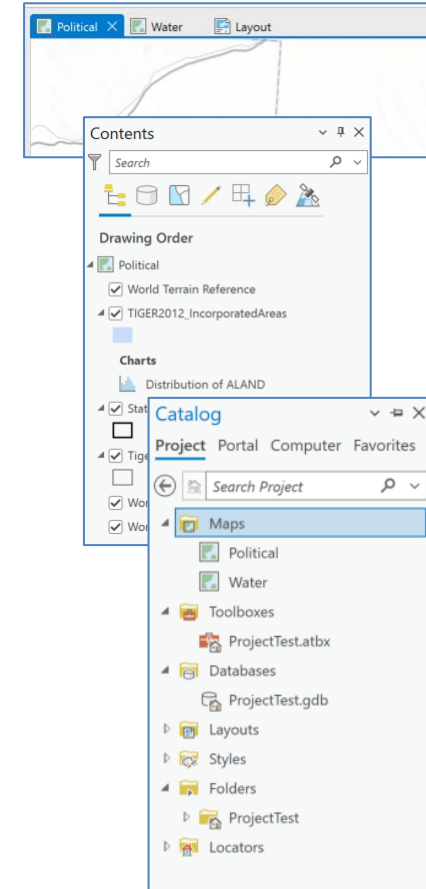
Political ✕ Water Layout

Contents

Search

Drawing Order

Political

World Terrain Reference

TIGER2012_IncorporatedAreas

Charts

Distribution of ALAND

Stat

Tige

Wor

Wor

Catalog

Project Portal Computer Favorites

Search Project

Maps

Political

Water

Toolboxes

ProjectTest.atbx

Databases

ProjectTest.gdb

Layouts

Styles

Folders

ProjectTest

Locators